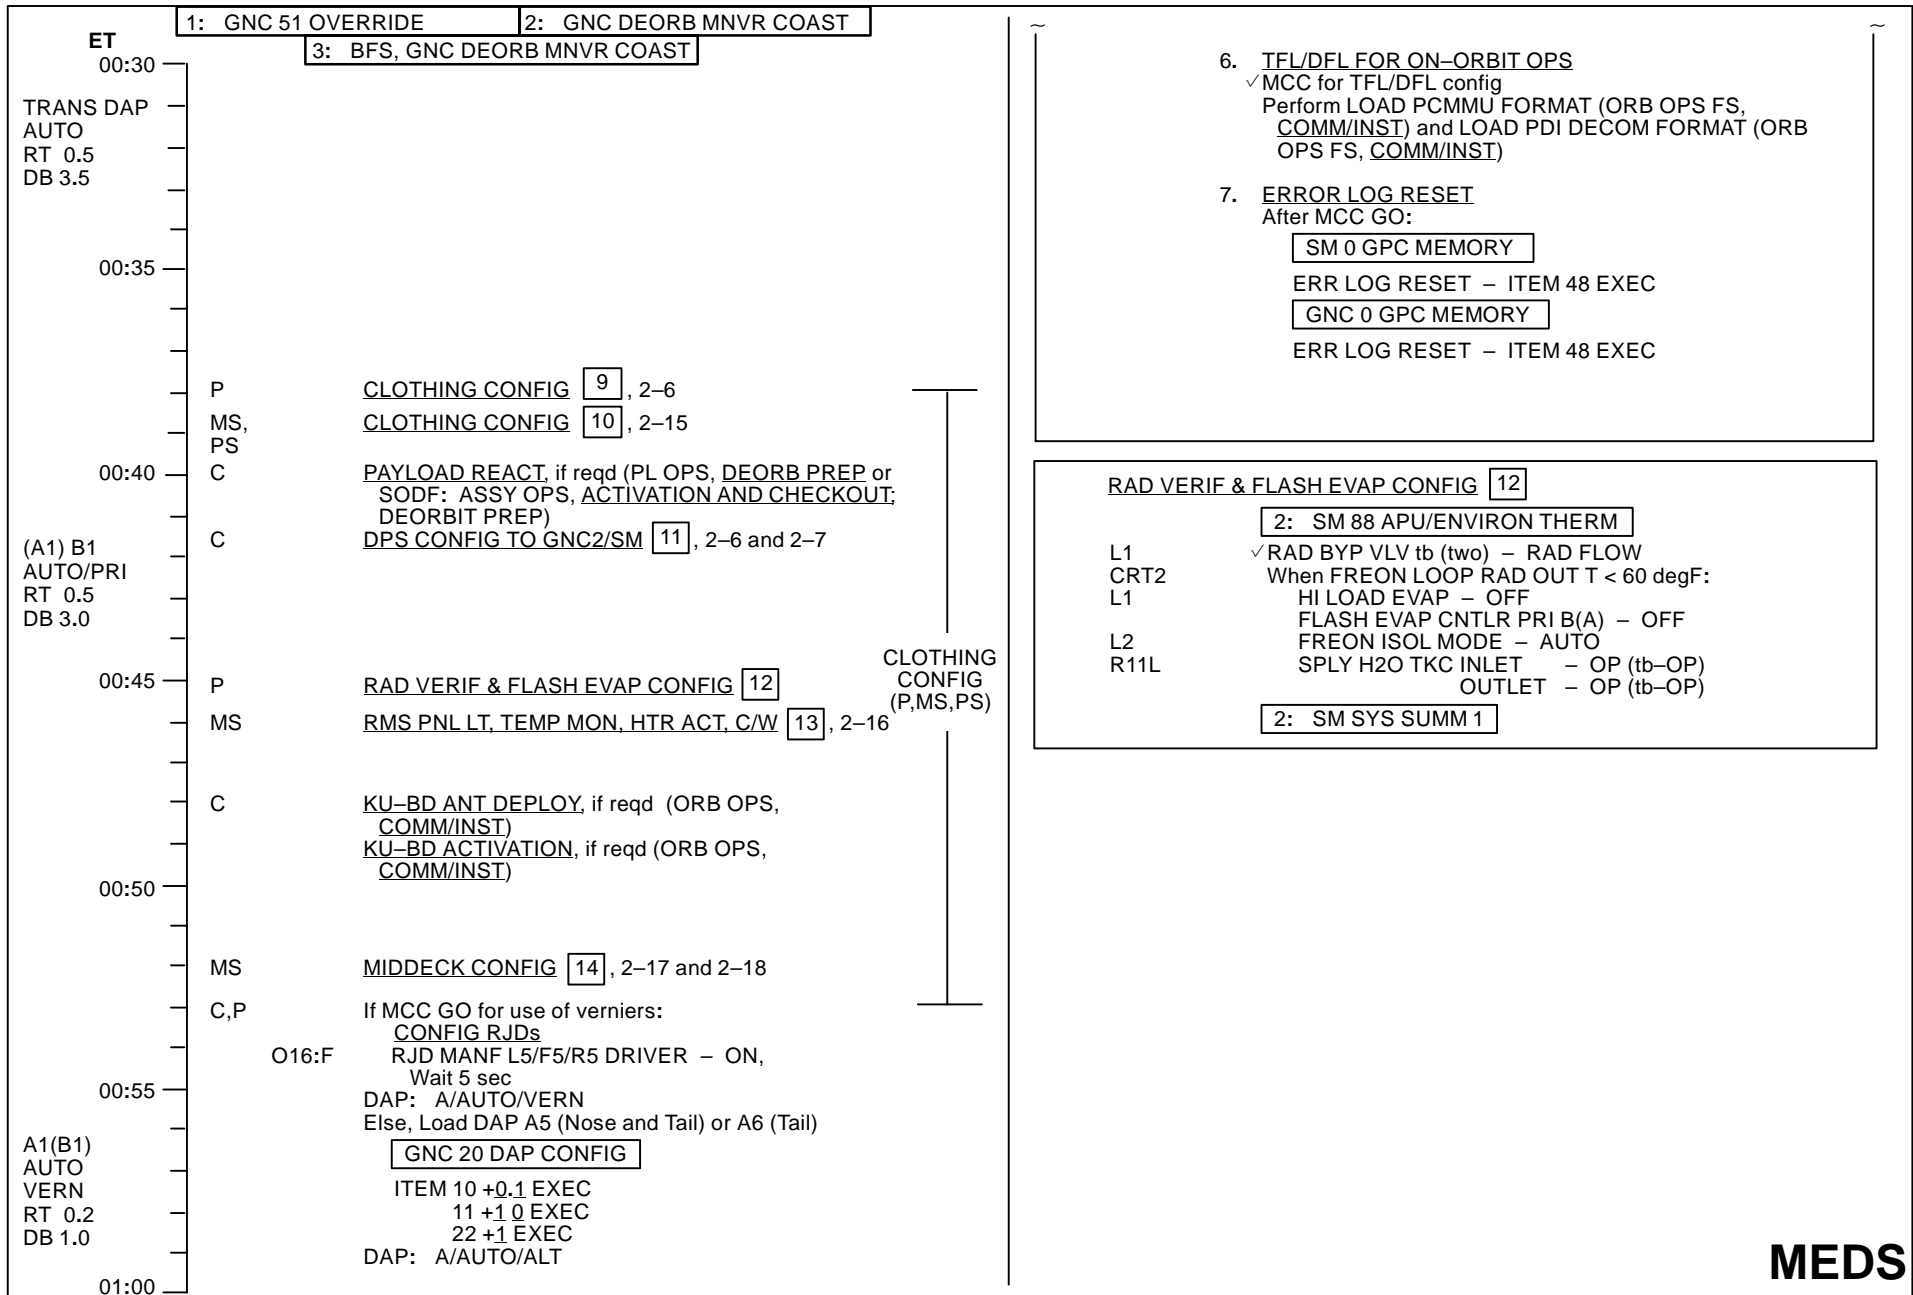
1: GNC 51 OVERRIDE
2: GNC DEORB MNVR COAST
3: BFS, GNC DEORB MNVR COAST

ET
00:30

TRANS DAP
AUTO
RT 0.5
DB 3.5

00:35

P CLOTHING CONFIG 9, 2–6
MS, PS CLOTHING CONFIG 10, 2–15

00:40
C PAYLOAD REACT, if reqd (PL OPS, DEORB PREP or SODF: ASSY OPS, ACTIVATION AND CHECKOUT; DEORBIT PREP)

(A1) B1
AUTO/PRI
RT 0.5
DB 3.0

C DPS CONFIG TO GNC2/SM 11, 2–6 and 2–7

00:45
P RAD VERIF & FLASH EVAP CONFIG 12
MS RMS PNL LT, TEMP MON, HTR ACT, C/W 13, 2–16

CLOTHING CONFIG (P,MS,PS)

C KU–BD ANT DEPLOY, if reqd (ORB OPS, COMM/INST)
KU–BD ACTIVATION, if reqd (ORB OPS, COMM/INST)

00:50

MS MIDDECK CONFIG 14, 2–17 and 2–18

C,P If MCC GO for use of verniers:
CONFIG RJDs
O16:F RJD MANF L5/F5/R5 DRIVER – ON, Wait 5 sec
DAP: A/AUTO/VERN
Else, Load DAP A5 (Nose and Tail) or A6 (Tail)

00:55

A1(B1)
AUTO
VERN
RT 0.2
DB 1.0

GNC 20 DAP CONFIG
ITEM 10 +0.1 EXEC
11 +1 0 EXEC
22 +1 EXEC
DAP: A/AUTO/ALT

01:00

6. TFL/DFL FOR ON–ORBIT OPS
√MCC for TFL/DFL config
Perform LOAD PCMMU FORMAT (ORB OPS FS, COMM/INST) and LOAD PDI DECOM FORMAT (ORB OPS FS, COMM/INST)

7. ERROR LOG RESET
After MCC GO:
SM 0 GPC MEMORY
ERR LOG RESET – ITEM 48 EXEC
GNC 0 GPC MEMORY
ERR LOG RESET – ITEM 48 EXEC

RAD VERIF & FLASH EVAP CONFIG 12
2: SM 88 APU/ENVIRON THERM
L1 √RAD BYP VLV tb (two) – RAD FLOW
CRT2 When FREON LOOP RAD OUT T < 60 degF:
L1 HI LOAD EVAP – OFF
FLASH EVAP CNTLR PRI B(A) – OFF
L2 FREON ISOL MODE – AUTO
R11L SPLY H2O TKC INLET – OP (tb–OP)
OUTLET – OP (tb–OP)
2: SM SYS SUMM 1

MEDS